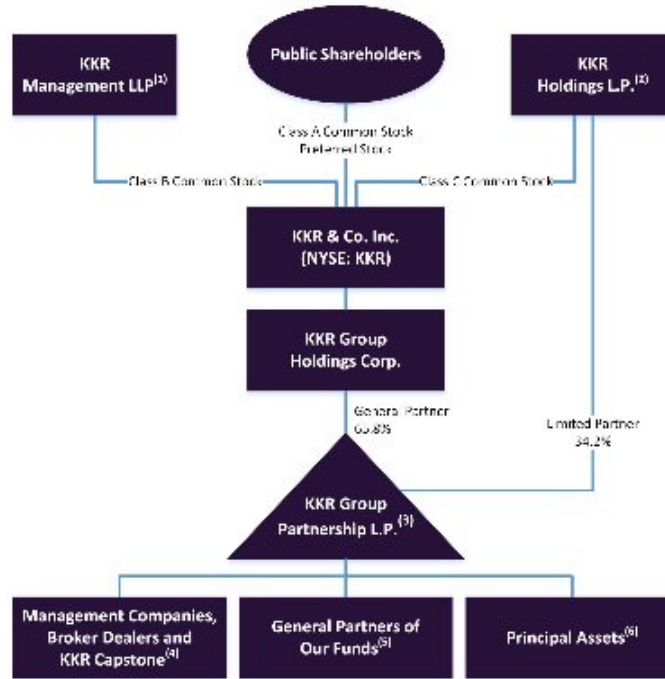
KKR Management LLP$^{(1)}$

Public Shareholders

KKR Holdings L.P.$^{(2)}$

Class A Common Stock
Preferred Stock

Class B Common Stock

Class C Common Stock

KKR & Co. Inc. (NYSE: KKR)

KKR Group Holdings Corp.

General Partner 65.8%

Limited Partner 34.2%

KKR Group Partnership L.P.$^{(3)}$

Management Companies, Broker Dealers and KKR Capstone$^{(4)}$

General Partners of Our Funds$^{(5)}$

Principal Assets$^{(6)}$